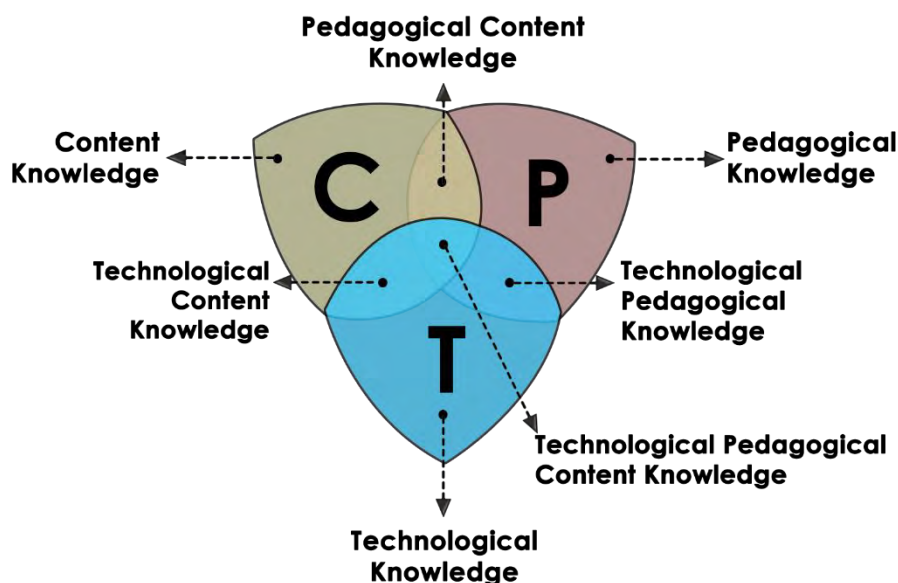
Pedagogical Content Knowledge

Content Knowledge

C

P

Pedagogical Knowledge

Technological Content Knowledge

Technological Pedagogical Knowledge

T

Technological Pedagogical Content Knowledge

Technological Knowledge